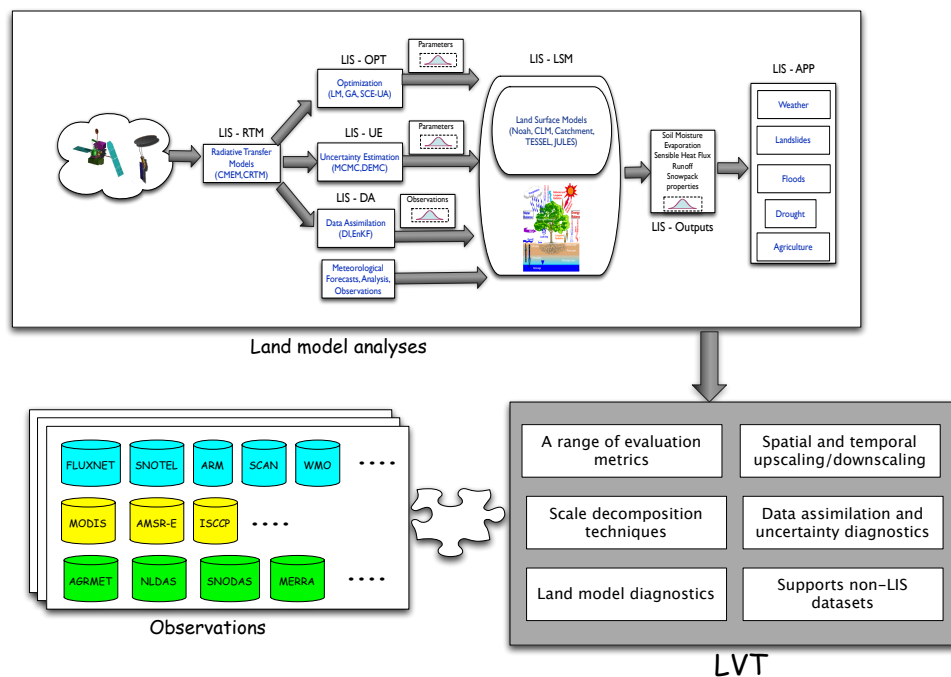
LIS - RTM
Radiative Transfer Models (CMEM,CRTM)

LIS - OPT
Parameters
Optimization (LM, GA, SCE-UA)

LIS - UE
Parameters
Uncertainty Estimation (MCMC,DEMC)

LIS - DA
Observations
Data Assimilation (DI,EnKF)

Meteorological Forecasts, Analysis, Observations

LIS - LSM
Land Surface Models (Noah, CLM, Catchment, TESSEL, JULES)

Soil Moisture
Evaporation
Sensible Heat Flux
Runoff
Snowpack properties
LIS - Outputs

LIS - APP
Weather
Landslides
Floods
Drought
Agriculture

Land model analyses

FLUXNET SNOTEL ARM SCAN WMO ....
MODIS AMSR-E ISCCP ....
AGRMET NLDAS SNODAS MERRA ....

Observations

A range of evaluation metrics

Spatial and temporal upscaling/downscaling

Scale decomposition techniques

Data assimilation and uncertainty diagnostics

Land model diagnostics

Supports non-LIS datasets

LVT